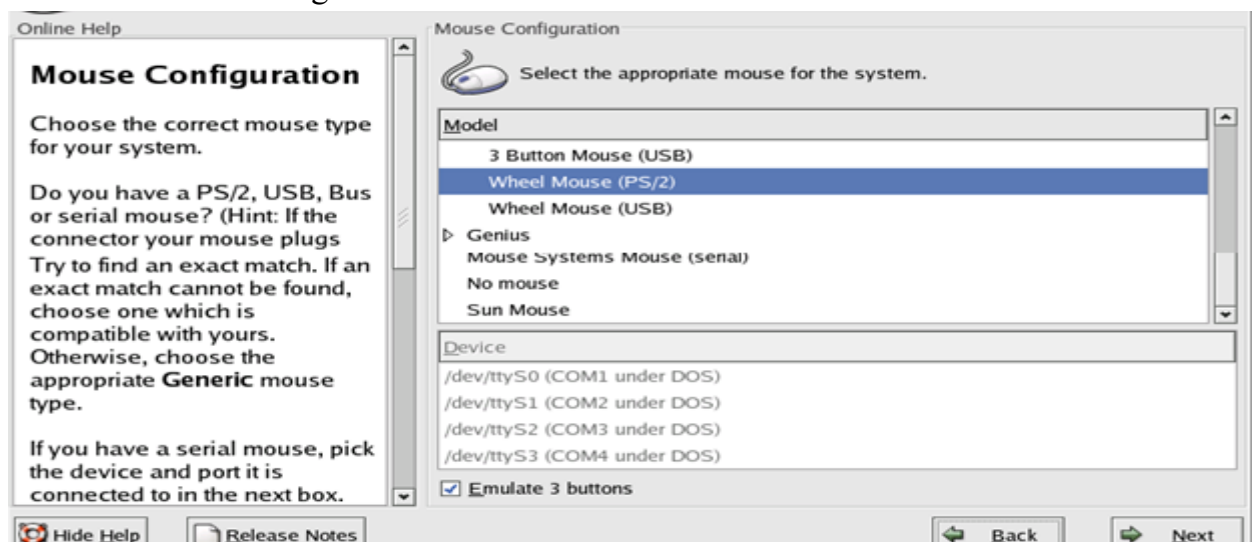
Online Help

Mouse Configuration

Choose the correct mouse type for your system.

Do you have a PS/2, USB, Bus or serial mouse? (Hint: If the connector your mouse plugs Try to find an exact match. If an exact match cannot be found, choose one which is compatible with yours. Otherwise, choose the appropriate Generic mouse type.

If you have a serial mouse, pick the device and port it is connected to in the next box.

Mouse Configuration

Select the appropriate mouse for the system.

Model
3 Button Mouse (USB)
Wheel Mouse (PS/2)
Wheel Mouse (USB)
Genius
Mouse Systems Mouse (serial)
No mouse
Sun Mouse

Device
/dev/ttyS0 (COM1 under DOS)
/dev/ttyS1 (COM2 under DOS)
/dev/ttyS2 (COM3 under DOS)
/dev/ttyS3 (COM4 under DOS)

Emulate 3 buttons

Hide Help
Release Notes
Back
Next